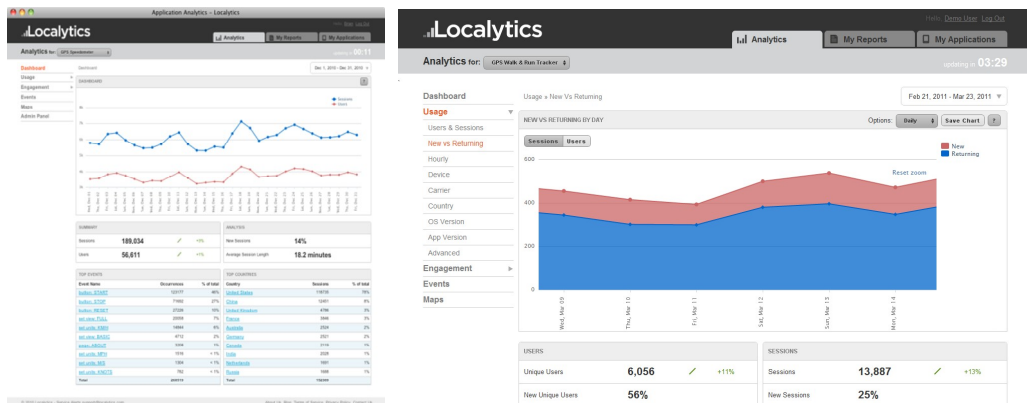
Application Analytics – Localytics

Localytics

Analytics for: GPS Speedometer

Analytics | My Reports | My Applications

00:11

Dashboard
Usage
Engagement
Events
Maps
Admin Panel

Dashboard

Dec 1, 2010 - Dec 31, 2010

DASHBOARD

Sessions
Users

SUMMARY

| | | |
|---|---|---|
| Sessions | 189,034 | +5% |
| Users | 56,611 | +1% |

ANALYSIS

| | |
|---|---|
| New Sessions | 14% |
| Average Session Length | 18.2 minutes |

TOP EVENTS

| Event Name | Occurrences | % of total |
|---|---|---|
| button: START | | |
| button: STOP | | |
| button: RESET | | |
| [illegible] | | |
| Total | | |

TOP COUNTRIES

| Country | Sessions | % of total |
|---|---|---|
| United States | | |
| China | | |
| United Kingdom | | |
| France | | |
| Australia | | |
| Germany | | |
| Canada | | |
| India | | |
| Netherlands | | |
| Russia | | |
| Total | | |

Localytics

Hello Demo User Log Out

Analytics | My Reports | My Applications

Analytics for: GPS Walk & Run Tracker

updating in 03:29

Dashboard
Usage
Users & Sessions
New vs Returning
Hourly
Device
Carrier
Country
OS Version
App Version
Advanced
Engagement
Events
Maps

Usage » New Vs Returning

Feb 21, 2011 - Mar 23, 2011

NEW VS RETURNING BY DAY

Options: Daily | Save Chart | ?

Sessions | Users

New
Returning

Reset zoom

600
400
200
0

Wed, Mar 09
Thu, Mar 10
Fri, Mar 11
Sat, Mar 12
Sun, Mar 13
Mon, Mar 14

USERS

| | | |
|---|---|---|
| Unique Users | 6,056 | +11% |
| New Unique Users | 56% | |

SESSIONS

| | | |
|---|---|---|
| Sessions | 13,887 | +13% |
| New Sessions | 25% | |